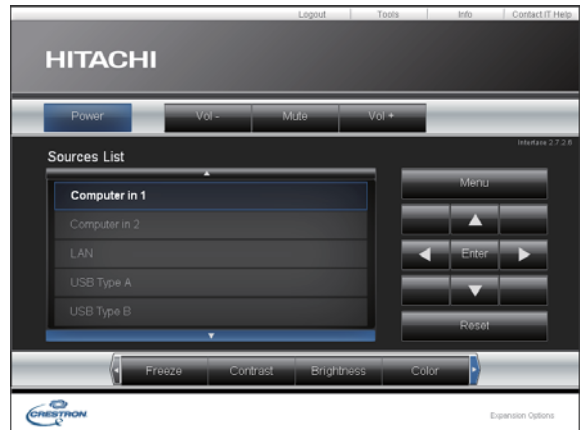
Logout | Tools | Info | Contact IT Help

HITACHI

Power

Vol -

Mute

Vol +

Interface 2.7.2.8

Sources List

Computer in 1

Computer in 2

LAN

USB Type A

USB Type B

Menu

Enter

Reset

Freeze

Contrast

Brightness

Color

CRESTRON

Expansion Options